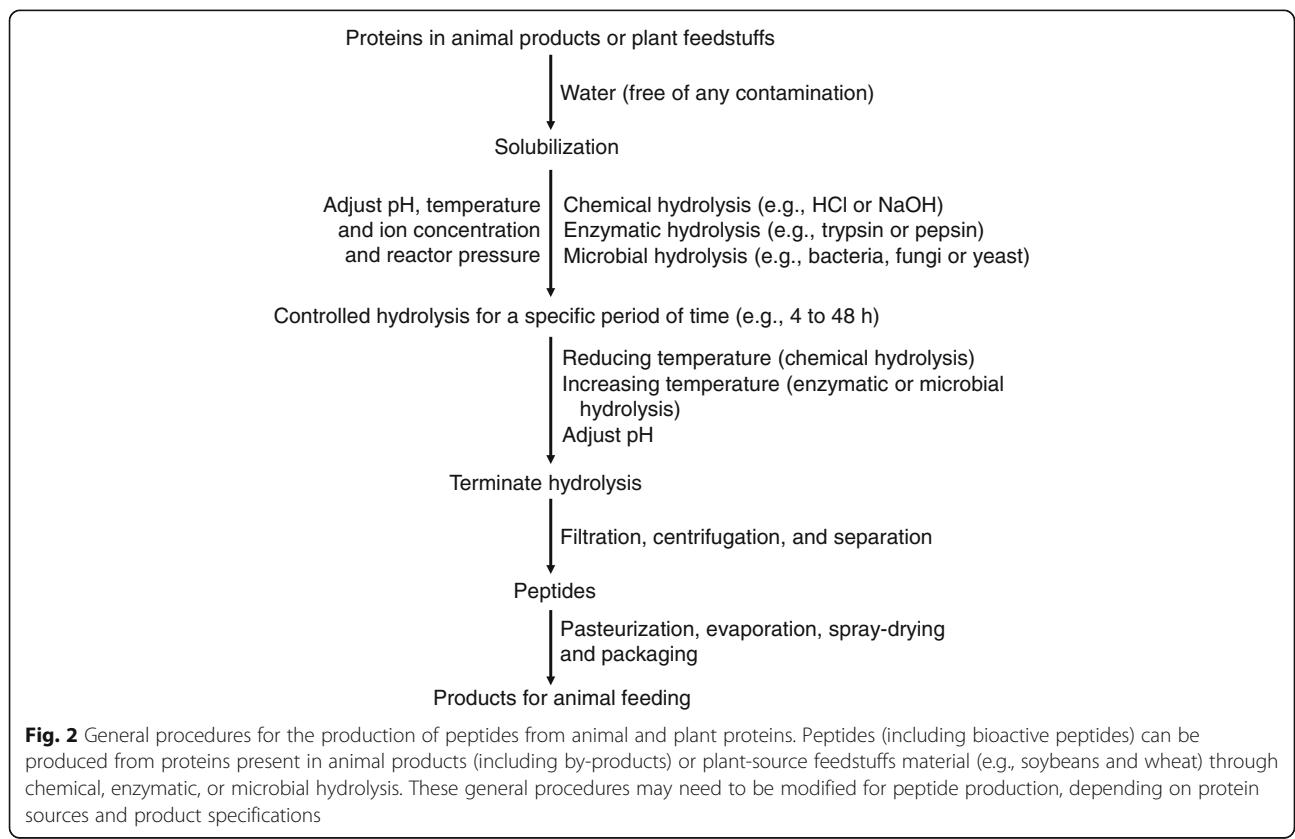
Proteins in animal products or plant feedstuffs

Water (free of any contamination)

Solubilization

Adjust pH, temperature and ion concentration and reactor pressure

Chemical hydrolysis (e.g., HCl or NaOH)
Enzymatic hydrolysis (e.g., trypsin or pepsin)
Microbial hydrolysis (e.g., bacteria, fungi or yeast)

Controlled hydrolysis for a specific period of time (e.g., 4 to 48 h)

Reducing temperature (chemical hydrolysis)
Increasing temperature (enzymatic or microbial hydrolysis)
Adjust pH

Terminate hydrolysis

Filtration, centrifugation, and separation

Peptides

Pasteurization, evaporation, spray-drying and packaging

Products for animal feeding

**Fig. 2** General procedures for the production of peptides from animal and plant proteins. Peptides (including bioactive peptides) can be produced from proteins present in animal products (including by-products) or plant-source feedstuffs material (e.g., soybeans and wheat) through chemical, enzymatic, or microbial hydrolysis. These general procedures may need to be modified for peptide production, depending on protein sources and product specifications